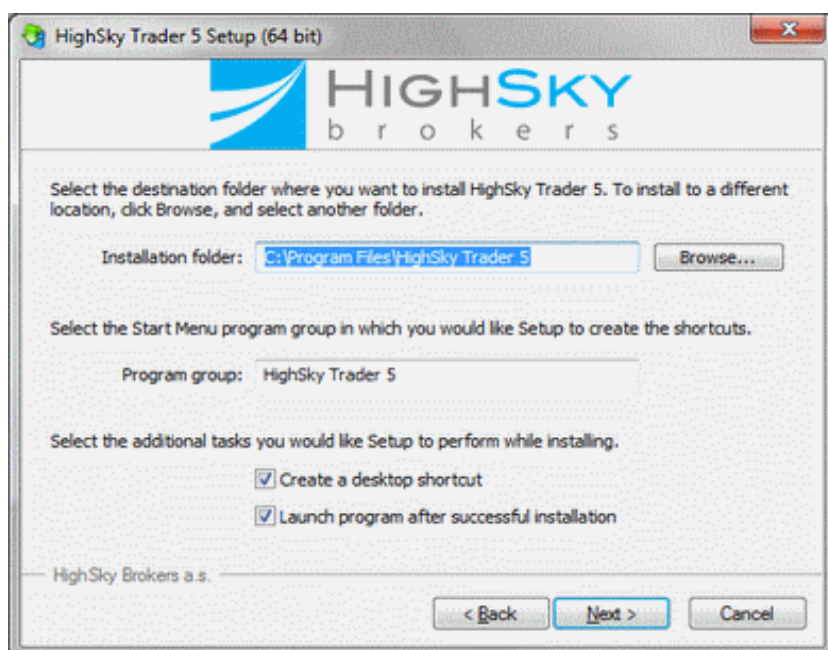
HighSky Trader 5 Setup (64 bit)

HIGHSKY
brokers

Select the destination folder where you want to install HighSky Trader 5. To install to a different location, click Browse, and select another folder.

Installation folder: C:\Program Files\HighSky Trader 5 Browse...

Select the Start Menu program group in which you would like Setup to create the shortcuts.

Program group: HighSky Trader 5

Select the additional tasks you would like Setup to perform while installing.

Create a desktop shortcut

Launch program after successful installation

HighSky Brokers a.s.

< Back Next > Cancel